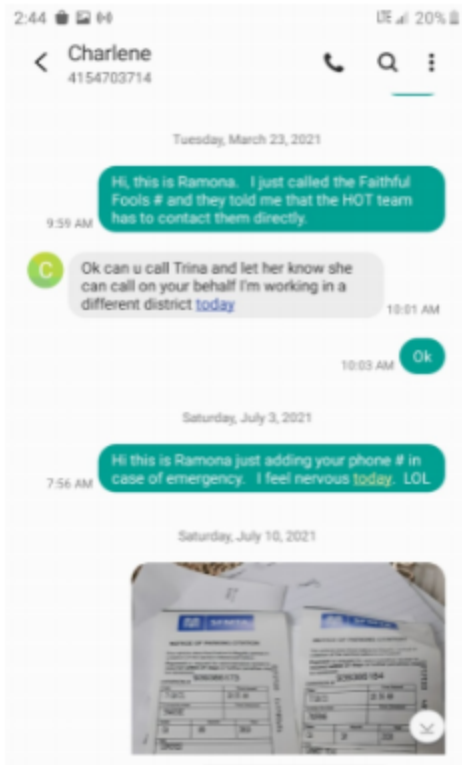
2:44 LTE 20%

Charlene
4154703714

Tuesday, March 23, 2021

Hi, this is Ramona. I just called the Faithful Fools # and they told me that the HOT team has to contact them directly.
9:59 AM

C
Ok can u call Trina and let her know she can call on your behalf I'm working in a different district today
10:01 AM

10:03 AM
Ok

Saturday, July 3, 2021

Hi this is Ramona just adding your phone # in case of emergency. I feel nervous today. LOL
7:56 AM

Saturday, July 10, 2021

NOTICE OF PARKING VIOLATION
NOTICE OF PARKING VIOLATION
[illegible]